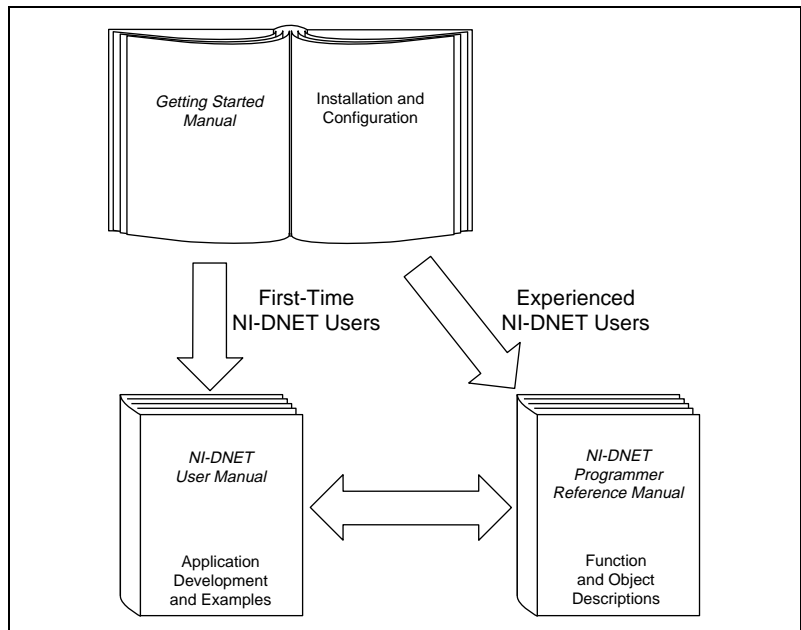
Getting Started Manual

Installation and Configuration

First-Time NI-DNET Users

Experienced NI-DNET Users

NI-DNET User Manual

Application Development and Examples

NI-DNET Programmer Reference Manual

Function and Object Descriptions